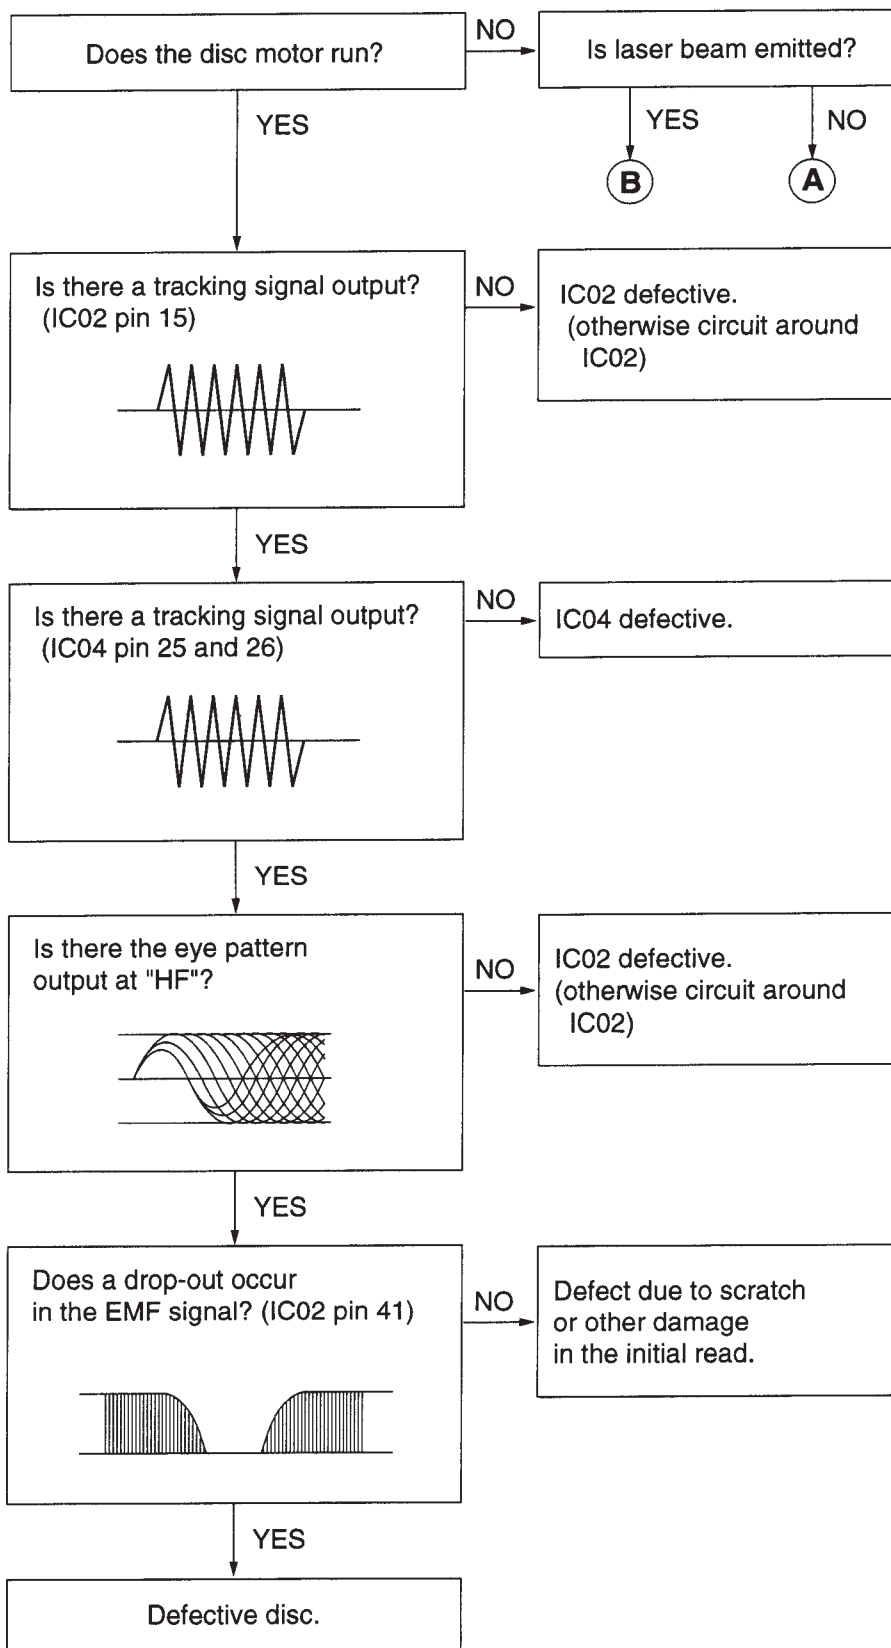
Does the disc motor run?

NO

Is laser beam emitted?

YES

NO

B

A

YES

Is there a tracking signal output? (IC02 pin 15)

NO

IC02 defective. (otherwise circuit around IC02)

YES

Is there a tracking signal output? (IC04 pin 25 and 26)

NO

IC04 defective.

YES

Is there the eye pattern output at "HF"?

NO

IC02 defective. (otherwise circuit around IC02)

YES

Does a drop-out occur in the EMF signal? (IC02 pin 41)

NO

Defect due to scratch or other damage in the initial read.

YES

Defective disc.